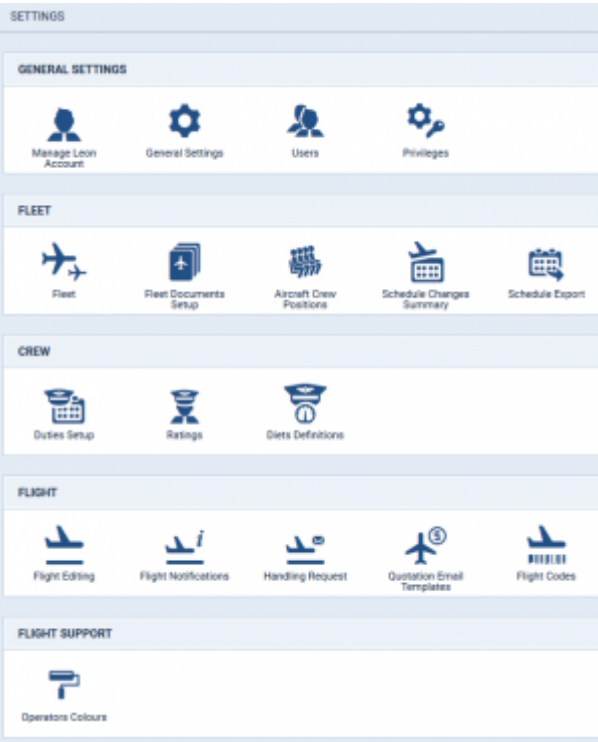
SETTINGS

GENERAL SETTINGS

Manage Leon Account

General Settings

Users

Privileges

FLEET

Fleet

Fleet Documents Setup

Aircraft Crew Positions

Schedule Changes Summary

Schedule Export

CREW

Duties Setup

Ratings

Diets Definitions

FLIGHT

Flight Editing

Flight Notifications

Handling Request

Quotation Email Templates

Flight Codes

FLIGHT SUPPORT

Operators Colours